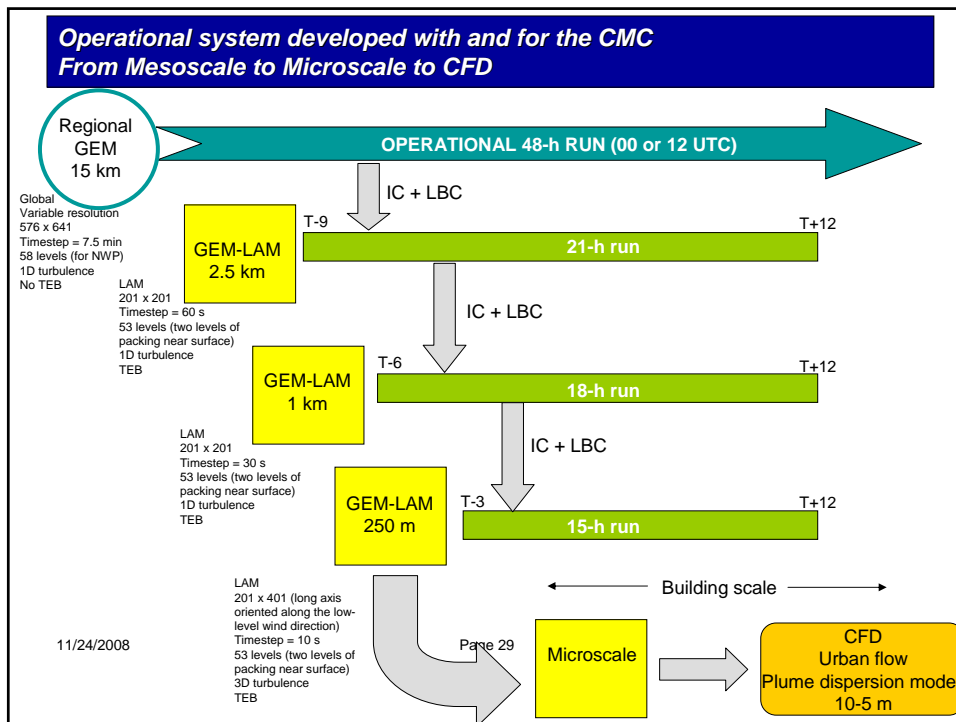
Operational system developed with and for the CMC
From Mesoscale to Microscale to CFD

Regional GEM 15 km

OPERATIONAL 48-h RUN (00 or 12 UTC)

Global
Variable resolution
576 x 641
Timestep = 7.5 min
58 levels (for NWP)
1D turbulence
No TEB

IC + LBC

GEM-LAM 2.5 km

T-9

21-h run

T+12

LAM
201 x 201
Timestep = 60 s
53 levels (two levels of packing near surface)
1D turbulence
TEB

IC + LBC

GEM-LAM 1 km

T-6

18-h run

T+12

LAM
201 x 201
Timestep = 30 s
53 levels (two levels of packing near surface)
1D turbulence
TEB

IC + LBC

GEM-LAM 250 m

T-3

15-h run

T+12

LAM
201 x 401 (long axis oriented along the low-level wind direction)
Timestep = 10 s
53 levels (two levels of packing near surface)
3D turbulence
TEB

Building scale

11/24/2008

Page 29

Microscale

CFD
Urban flow
Plume dispersion mode
10-5 m